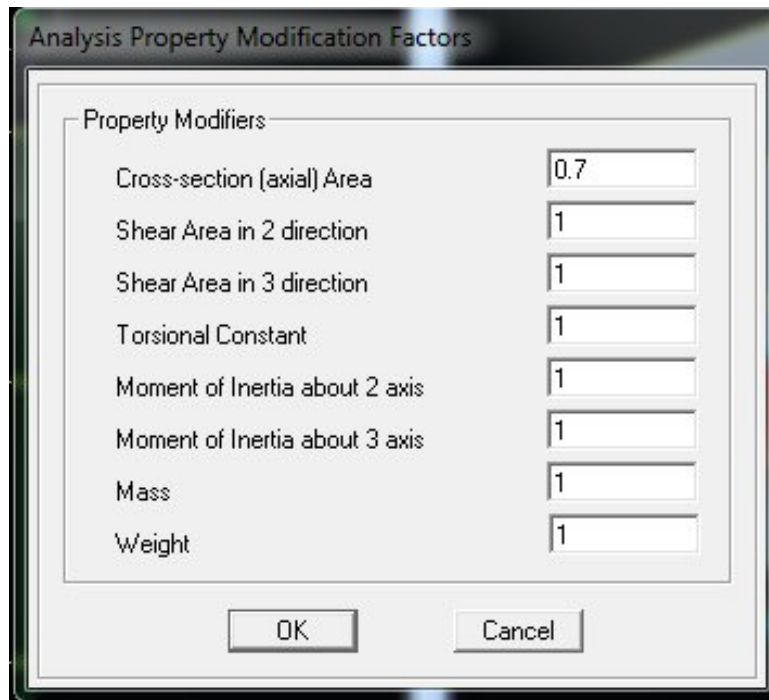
Analysis Property Modification Factors

Property Modifiers

| | |
|---|---|
| Cross-section (axial) Area | 0.7 |
| Shear Area in 2 direction | 1 |
| Shear Area in 3 direction | 1 |
| Torsional Constant | 1 |
| Moment of Inertia about 2 axis | 1 |
| Moment of Inertia about 3 axis | 1 |
| Mass | 1 |
| Weight | 1 |

OK Cancel